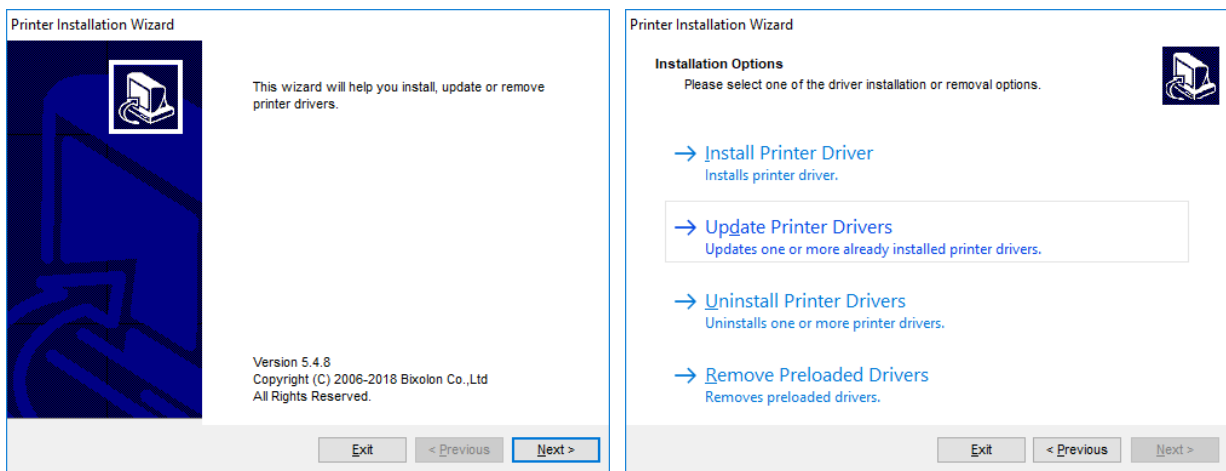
Printer Installation Wizard

This wizard will help you install, update or remove printer drivers.

Version 5.4.8
Copyright (C) 2006-2018 Bixolon Co.,Ltd
All Rights Reserved.

Exit
< Previous
Next >

Printer Installation Wizard

Installation Options
Please select one of the driver installation or removal options.

→ Install Printer Driver
Installs printer driver.

→ Update Printer Drivers
Updates one or more already installed printer drivers.

→ Uninstall Printer Drivers
Uninstalls one or more printer drivers.

→ Remove Preloaded Drivers
Removes preloaded drivers.

Exit
< Previous
Next >